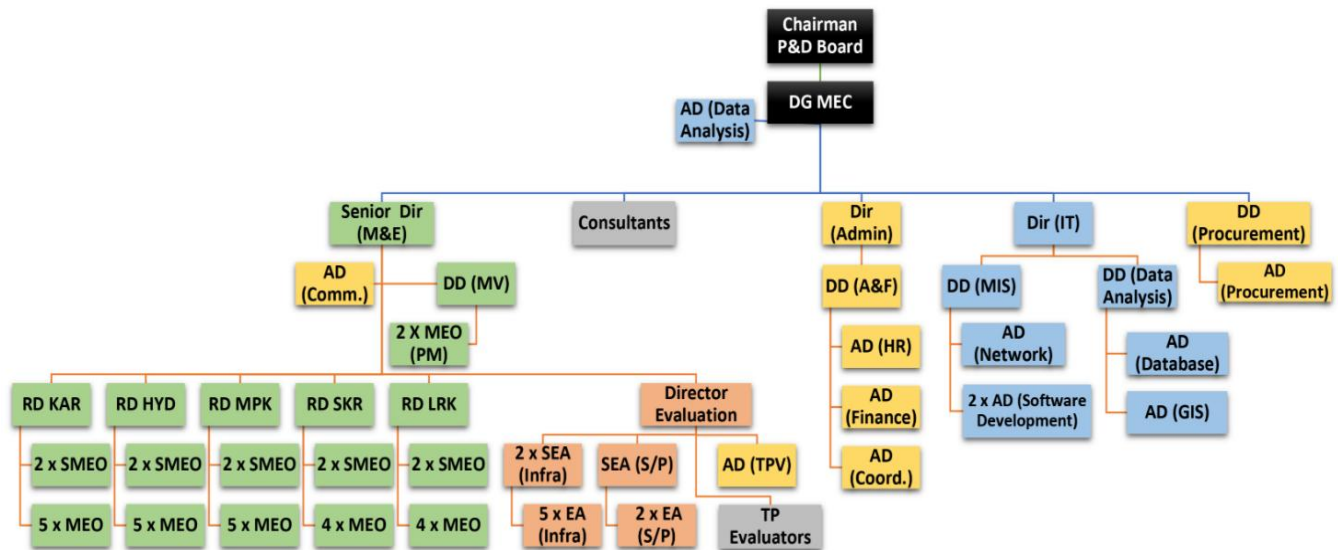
Chairman P&D Board

DG MEC

AD (Data Analysis)

Senior Dir (M&E)

Consultants

Dir (Admin)

Dir (IT)

DD (Procurement)

AD (Comm.)

DD (MV)

2 X MEO (PM)

DD (A&F)

DD (MIS)

DD (Data Analysis)

AD (Procurement)

AD (HR)

AD (Finance)

AD (Coord.)

AD (Network)

2 x AD (Software Development)

AD (Database)

AD (GIS)

RD KAR

2 x SMEO

5 x MEO

RD HYD

2 x SMEO

5 x MEO

RD MPK

2 x SMEO

5 x MEO

RD SKR

2 x SMEO

4 x MEO

RD LRK

2 x SMEO

4 x MEO

Director Evaluation

2 x SEA (Infra)

5 x EA (Infra)

SEA (S/P)

2 x EA (S/P)

AD (TPV)

TP Evaluators